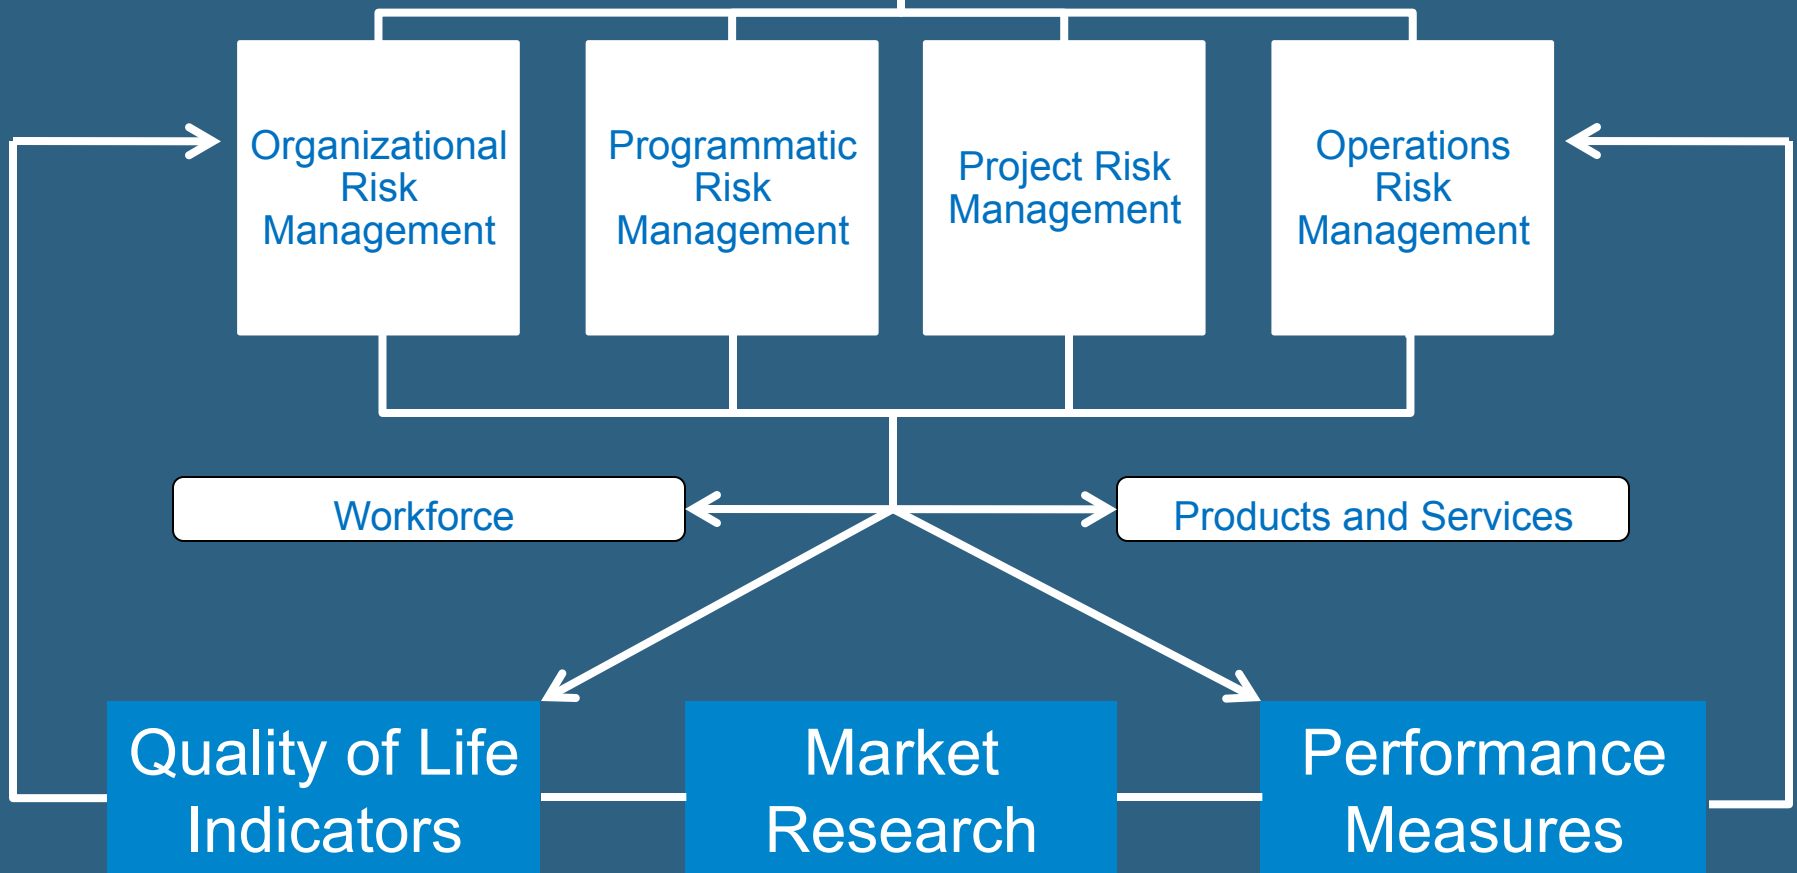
Organizational Risk Management

Programmatic Risk Management

Project Risk Management

Operations Risk Management

Workforce

Products and Services

Quality of Life Indicators

Market Research

Performance Measures